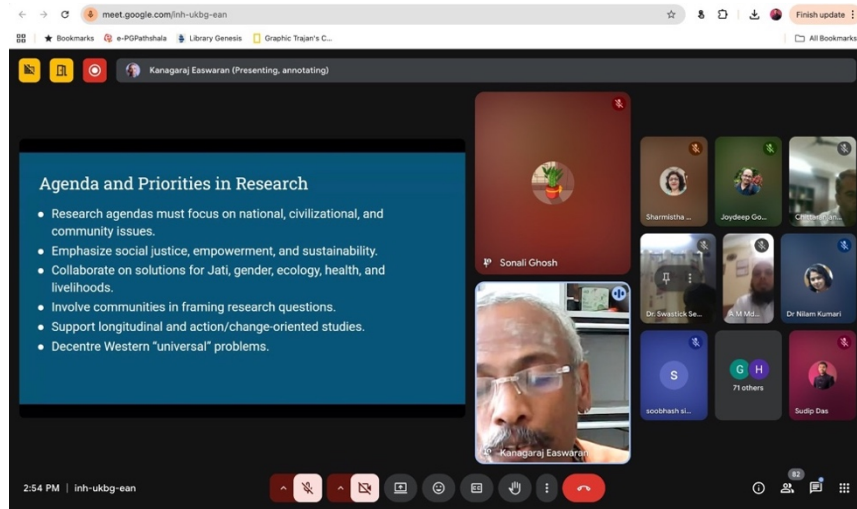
meet.google.com/inh-ukbg-ean

Finish update

Bookmarks e-PGPathshala Library Genesis Graphic Trajan's C...

All Bookmarks

Kanagaraj Easwaran (Presenting, annotating)

Agenda and Priorities in Research

- Research agendas must focus on national, civilizational, and community issues.
- Emphasize social justice, empowerment, and sustainability.
- Collaborate on solutions for Jati, gender, ecology, health, and livelihoods.
- Involve communities in framing research questions.
- Support longitudinal and action/change-oriented studies.
- Decentre Western "universal" problems.

Sonali Ghosh

Kanagaraj Easwaran

Sharmistha ...

Joydeep Go...

Chittaranjan...

Dr. Swastick Se...

A M Md...

Dr Nilam Kumari

S

soobhash si...

G H

71 others

Sudip Das

2:54 PM | inh-ukbg-ean

82